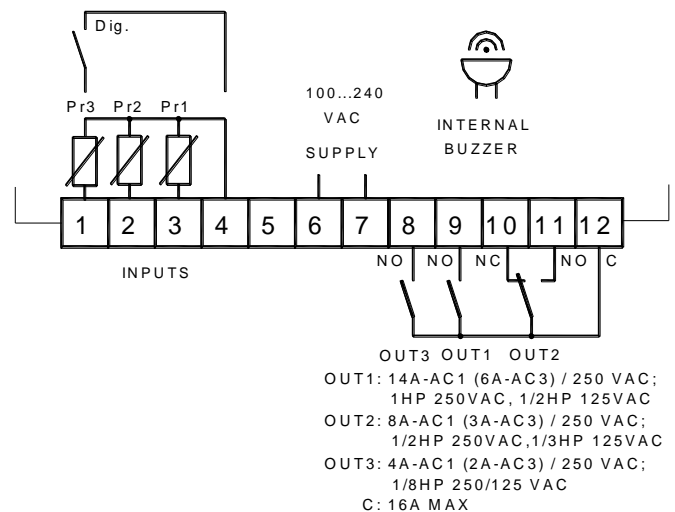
Dig.

Pr3 Pr2 Pr1

100...240
VAC
SUPPLY

INTERNAL
BUZZER

1 2 3 4 5 6 7 8 9 10 11 12

INPUTS

NO NO NC NO C

OUT3 OUT1 OUT2

OUT1: 14A-AC1 (6A-AC3) / 250 VAC; 1HP 250VAC, 1/2HP 125VAC
OUT2: 8A-AC1 (3A-AC3) / 250 VAC; 1/2HP 250VAC,1/3HP 125VAC
OUT3: 4A-AC1 (2A-AC3) / 250 VAC; 1/8HP 250/125 VAC
C: 16A MAX